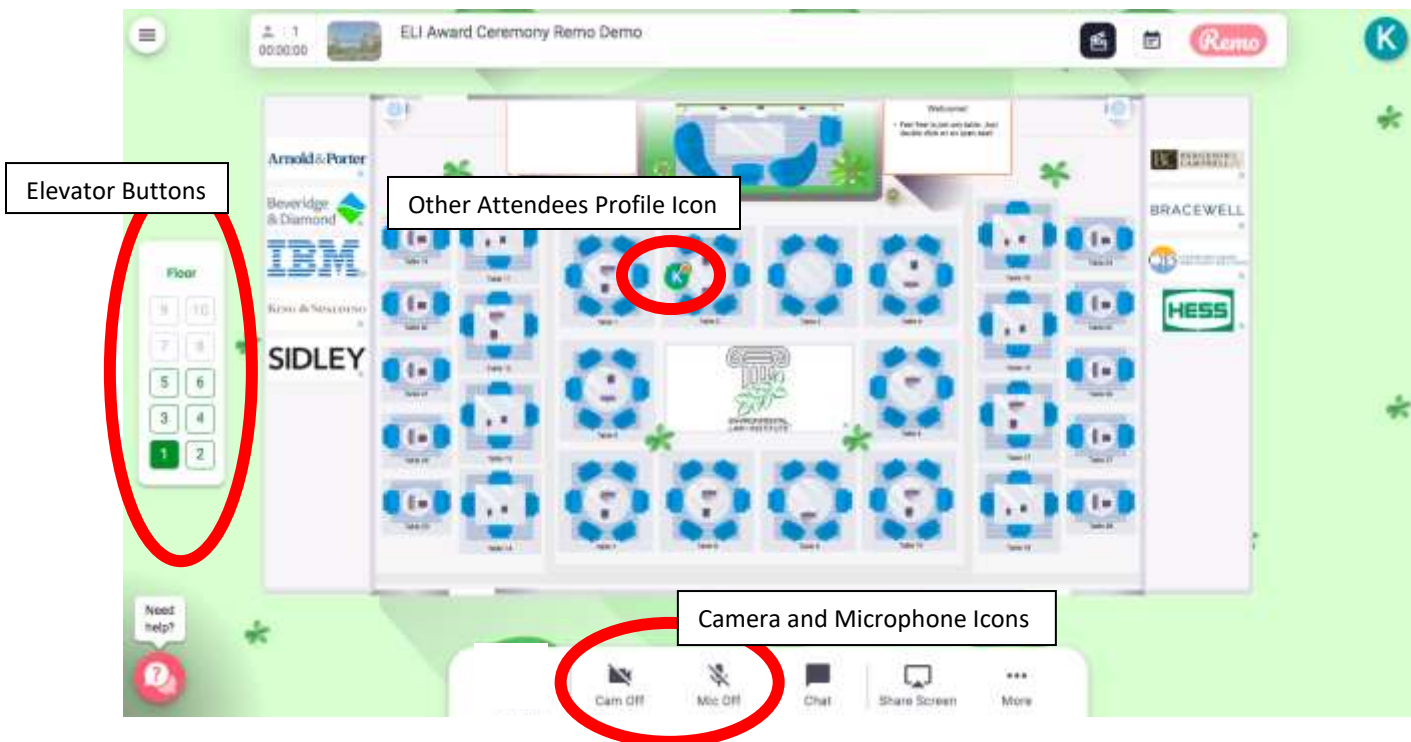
1
00:00:00
ELI Award Ceremony Remo Demo
Remo
K

Elevator Buttons

Floor
9 10
7 8
5 6
3 4
1 2

Arnold&Porter
Beveridge & Diamond
IBM
King & Spalding
SIDLEY

Other Attendees Profile Icon

Welcome!
• Feel free to join any table. Just double click on an open seat!

BRACEWELL
HESS

Need help?

Camera and Microphone Icons

Cam Off
Mic Off
Chat
Share Screen
More